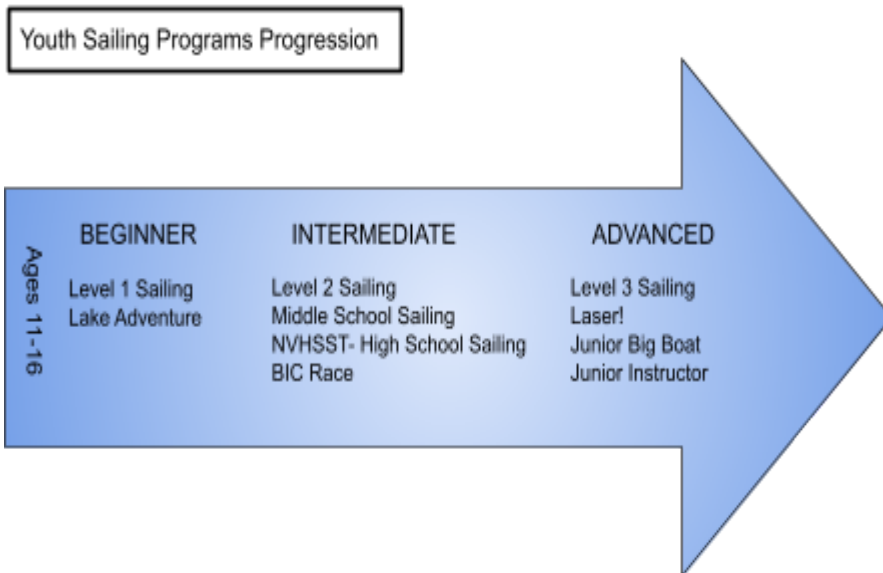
Youth Sailing Programs Progression

Ages 11-16

BEGINNER
Level 1 Sailing
Lake Adventure

INTERMEDIATE
Level 2 Sailing
Middle School Sailing
NVHSST- High School Sailing
BIC Race

ADVANCED
Level 3 Sailing
Laser!
Junior Big Boat
Junior Instructor